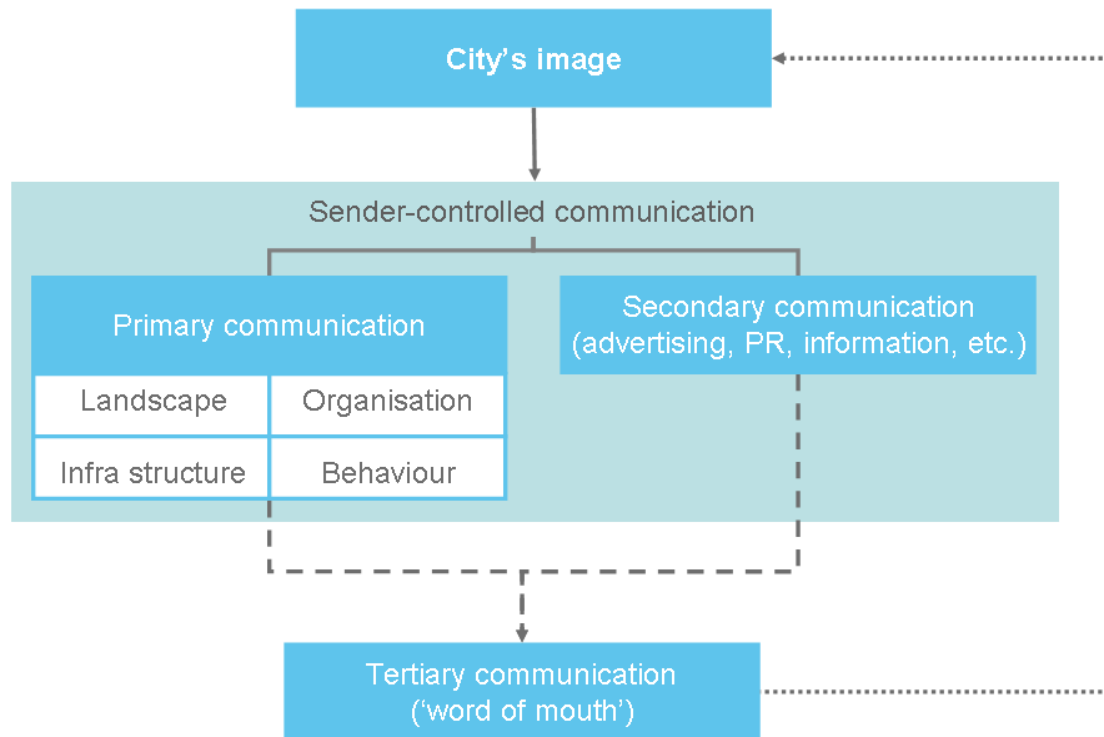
City's image

Sender-controlled communication

Primary communication

| Landscape | Organisation |
|---|---|
| Infra structure | Behaviour |

Secondary communication (advertising, PR, information, etc.)

Tertiary communication ('word of mouth')